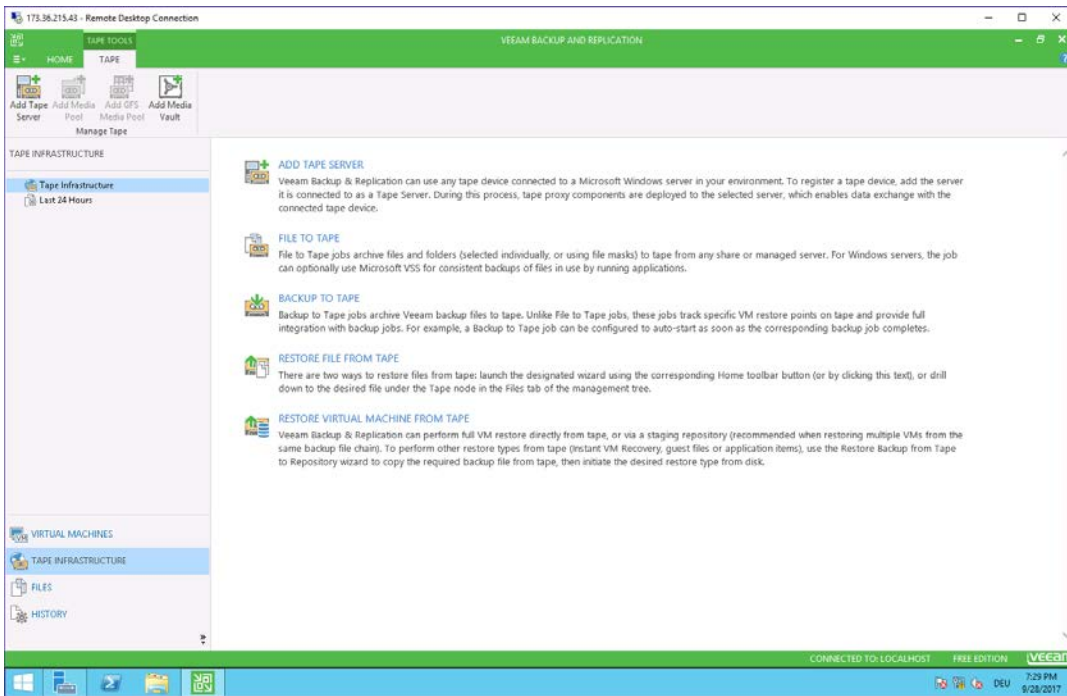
173.36.215.43 - Remote Desktop Connection

TAPE TOOLS

HOME TAPE

VEEAM BACKUP AND REPLICATION

Add Tape Server Add Media Pool Add GFS Media Pool Add Media Vault

Manage Tape

TAPE INFRASTRUCTURE

Tape Infrastructure
Last 24 Hours

ADD TAPE SERVER
Veeam Backup & Replication can use any tape device connected to a Microsoft Windows server in your environment. To register a tape device, add the server it is connected to as a Tape Server. During this process, tape proxy components are deployed to the selected server, which enables data exchange with the connected tape device.

FILE TO TAPE
File to Tape jobs archive files and folders (selected individually, or using file masks) to tape from any share or managed server. For Windows servers, the job can optionally use Microsoft VSS for consistent backups of files in use by running applications.

BACKUP TO TAPE
Backup to Tape jobs archive Veeam backup files to tape. Unlike File to Tape jobs, these jobs track specific VM restore points on tape and provide full integration with backup jobs. For example, a Backup to Tape job can be configured to auto-start as soon as the corresponding backup job completes.

RESTORE FILE FROM TAPE
There are two ways to restore files from tape: launch the designated wizard using the corresponding Home toolbar button (or by clicking this text), or drill down to the desired file under the Tape node in the Files tab of the management tree.

RESTORE VIRTUAL MACHINE FROM TAPE
Veeam Backup & Replication can perform full VM restore directly from tape, or via a staging repository (recommended when restoring multiple VMs from the same backup file chain). To perform other restore types from tape (Instant VM Recovery, guest files or application items), use the Restore Backup from Tape to Repository wizard to copy the required backup file from tape, then initiate the desired restore type from disk.

VIRTUAL MACHINES
TAPE INFRASTRUCTURE
FILES
HISTORY

CONNECTED TO: LOCALHOST FREE EDITION veeam

DEU 7:29 PM 9/28/2017